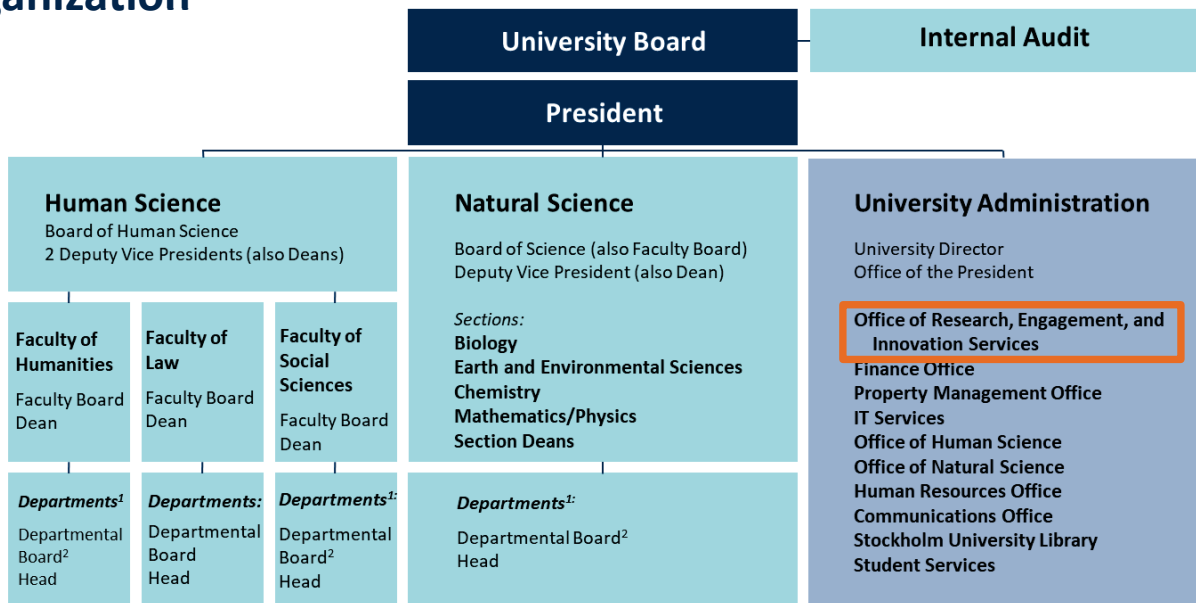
anization

University Board

Internal Audit

President

Human Science
Board of Human Science
2 Deputy Vice Presidents (also Deans)

Faculty of Humanities
Faculty Board
Dean

Faculty of Law
Faculty Board
Dean

Faculty of Social Sciences
Faculty Board
Dean

Departments$^1$
Departmental Board$^2$
Head

Departments:
Departmental Board
Head

Departments$^{1:}$
Departmental Board$^2$
Head

Natural Science
Board of Science (also Faculty Board)
Deputy Vice President (also Dean)

Sections:
Biology
Earth and Environmental Sciences
Chemistry
Mathematics/Physics
Section Deans

Departments$^{1:}$
Departmental Board$^2$
Head

University Administration
University Director
Office of the President

Office of Research, Engagement, and Innovation Services
Finance Office
Property Management Office
IT Services
Office of Human Science
Office of Natural Science
Human Resources Office
Communications Office
Stockholm University Library
Student Services